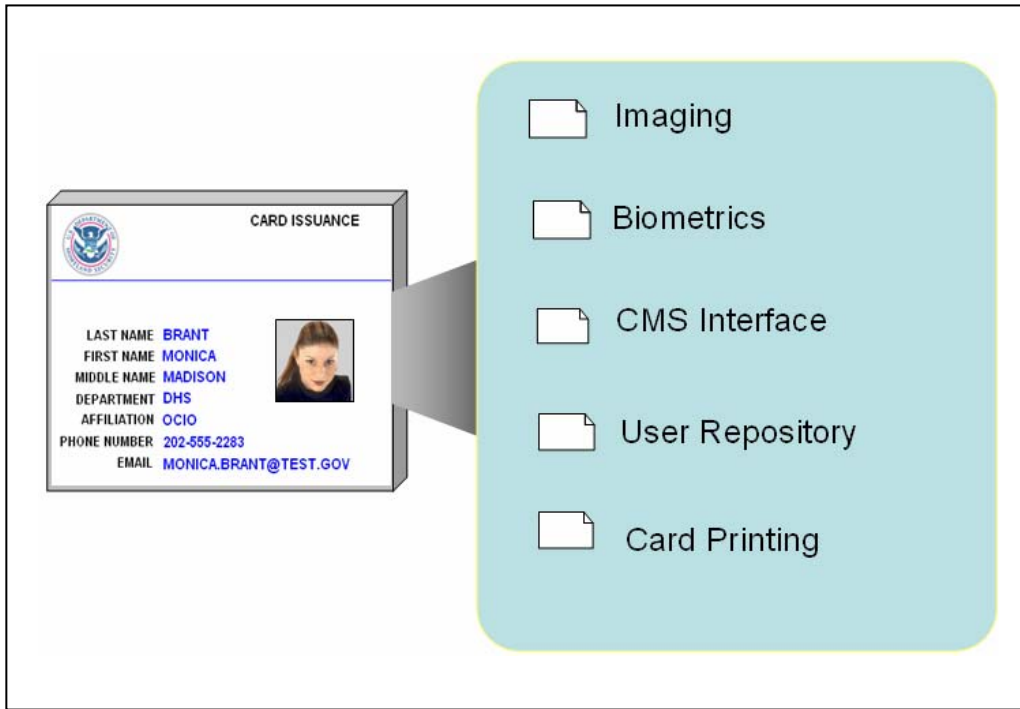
CARD ISSUANCE

LAST NAME BRANT
FIRST NAME MONICA
MIDDLE NAME MADISON
DEPARTMENT DHS
AFFILIATION OCIO
PHONE NUMBER 202-555-2283
EMAIL MONICA.BRANT@TEST.GOV

Imaging

Biometrics

CMS Interface

User Repository

Card Printing